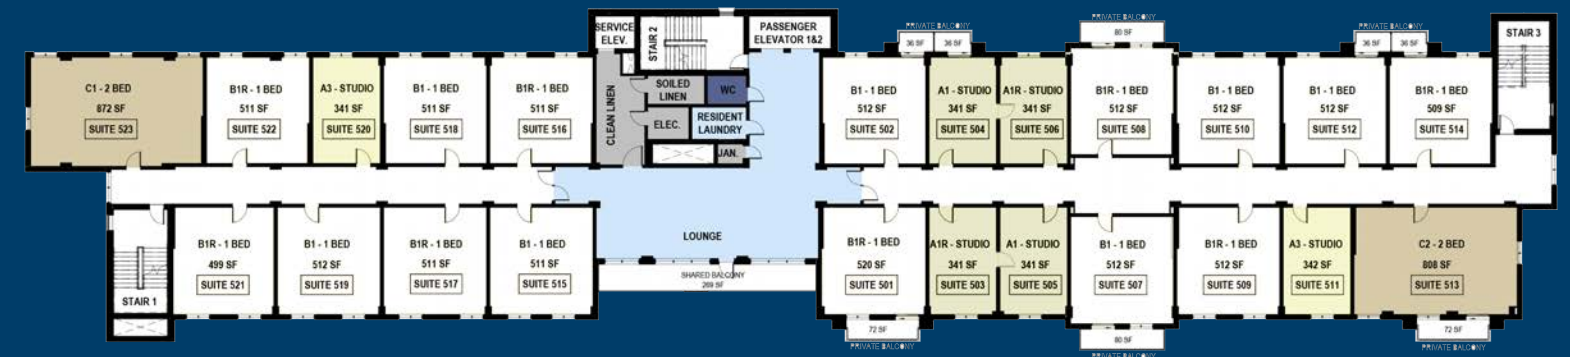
SERVICE ELEV.
STAIR 2
PASSENGER ELEVATOR 1&2
PRIVATE BALCONY
36 SF
36 SF
PRIVATE BALCONY
80 SF
PRIVATE BALCONY
36 SF
36 SF
STAIR 3

C1 - 2 BED
872 SF
SUITE 523

B1R - 1 BED
511 SF
SUITE 522

A3 - STUDIO
341 SF
SUITE 520

B1 - 1 BED
511 SF
SUITE 518

B1R - 1 BED
511 SF
SUITE 516

CLEAN LINEN
SOILED LINEN
WC
ELEC.
RESIDENT LAUNDRY
JAN.

B1 - 1 BED
512 SF
SUITE 502

A1 - STUDIO
341 SF
SUITE 504

A1R - STUDIO
341 SF
SUITE 506

B1R - 1 BED
512 SF
SUITE 508

B1 - 1 BED
512 SF
SUITE 510

B1 - 1 BED
512 SF
SUITE 512

B1R - 1 BED
509 SF
SUITE 514

B1R - 1 BED
499 SF
SUITE 521

B1 - 1 BED
512 SF
SUITE 519

B1R - 1 BED
511 SF
SUITE 517

B1 - 1 BED
511 SF
SUITE 515

LOUNGE
SHARED BALCONY
269 SF

B1R - 1 BED
520 SF
SUITE 501

A1R - STUDIO
341 SF
SUITE 503

A1 - STUDIO
341 SF
SUITE 505

B1 - 1 BED
512 SF
SUITE 507

B1R - 1 BED
512 SF
SUITE 509

A3 - STUDIO
342 SF
SUITE 511

C2 - 2 BED
808 SF
SUITE 513

STAIR 1
72 SF
PRIVATE BALCONY
80 SF
PRIVATE BALCONY
72 SF
PRIVATE BALCONY